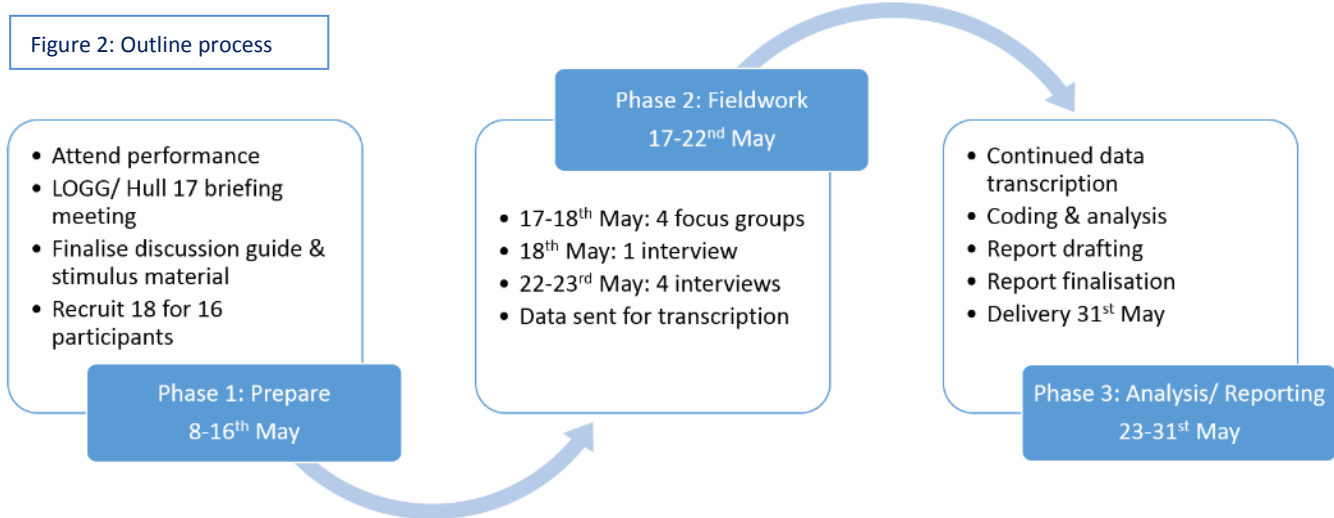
Figure 2: Outline process

- Attend performance
- LOGG/ Hull 17 briefing meeting
- Finalise discussion guide & stimulus material
- Recruit 18 for 16 participants

Phase 1: Prepare
8-16$^{th}$ May

Phase 2: Fieldwork
17-22$^{nd}$ May

- 17-18$^{th}$ May: 4 focus groups
- 18$^{th}$ May: 1 interview
- 22-23$^{rd}$ May: 4 interviews
- Data sent for transcription

- Continued data transcription
- Coding & analysis
- Report drafting
- Report finalisation
- Delivery 31$^{st}$ May

Phase 3: Analysis/ Reporting
23-31$^{st}$ May